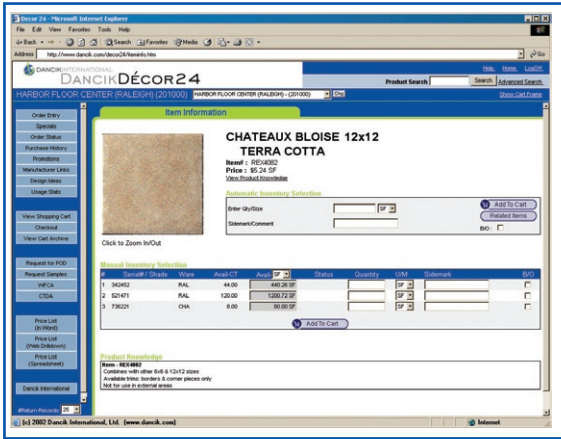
Décor 24 - Microsoft Internet Explorer

File Edit View Favorites Tools Help

Back Search Favorites Media

Address http://www.dancik.com/decor24/itemInfo.htm Go

DANCIK INTERNATIONAL
DANCIK DÉCOR 24

Help Home LogOff

Product Search Search Advanced Search

HARBOR FLOOR CENTER (RALEIGH) (201000) HARBOR FLOOR CENTER (RALEIGH) - (201000) Chg

Show Cart Frame

Order Entry
Specials
Order Status
Purchase History
Promotions
Manufacturer Links
Design Ideas
Usage Stats

View Shopping Cart
Checkout
View Cart Archive

Request for POD
Request Samples
WFCA
CTDA

Price List (in Word)
Price List (Web Drilldown)
Price List (Spreadsheet)

Dancik International

#Return Records 25

Item Information

CHATEAUX BLOISE 12x12
TERRA COTTA

Item# : REX4082
Price : $5.24 SF
View Product Knowledge

Click to Zoom In/Out

Automatic Inventory Selection

Enter Qty/Size SF

Sidemark/Comment

Add To Cart
Related Items
B/O:

Manual Inventory Selection

| # | Serial#/ Shade | Ware | Avail-CT | Avail SF | Status | Quantity | U/M | Sidemark | B/O |
|---|---|---|---|---|---|---|---|---|---|
| 1 | 342452 | RAL | 44.00 | 440.26 SF | | | SF | | |
| 2 | 521471 | RAL | 120.00 | 1200.72 SF | | | SF | | |
| 3 | 736221 | CHA | 8.00 | 80.00 SF | | | SF | | |

Add To Cart

Product Knowledge
Item - REX4082
Combines with other 6x6 & 12x12 sizes
Available trims: borders & corner pieces only
Not for use in external areas

(c) 2002 Dancik International, Ltd. [www.dancik.com]

Internet